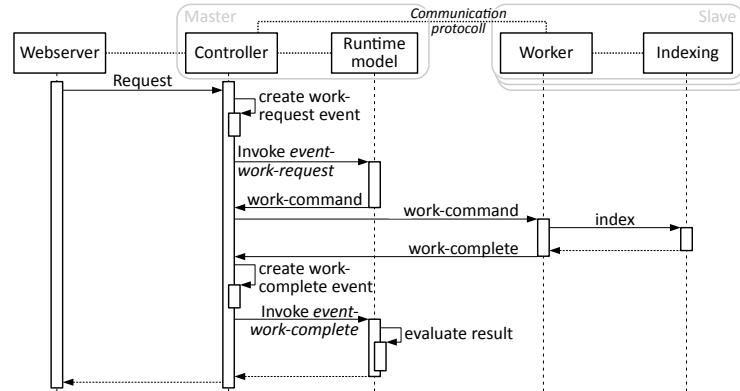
Master

Communication protocoll

Slave

Webserver

Controller

Runtime model

Worker

Indexing

Request

create work-request event

Invoke *event-work-request*

work-command

work-command

index

work-complete

create work-complete event

Invoke *event-work-complete*

evaluate result